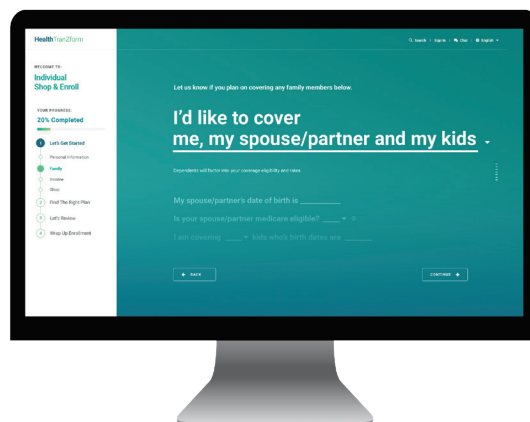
HealthTranZform

Search | Sign In | Chat | English

WELCOME TO:

Individual Shop & Enroll

YOUR PROGRESS:

20% Completed

1 Let's Get Started

Personal Information

Family

Income

Shop

2 Find The Right Plan

3 Let's Review

4 Wrap Up Enrollment

Let us know if you plan on covering any family members below.

I'd like to cover

me, my spouse/partner and my kids

Dependents will factor into your coverage eligibility and rates.

My spouse/partner's date of birth is ________

Is your spouse/partner medicare eligible? ____

I am covering ____ kids whose birth dates are ______

BACK

CONTINUE